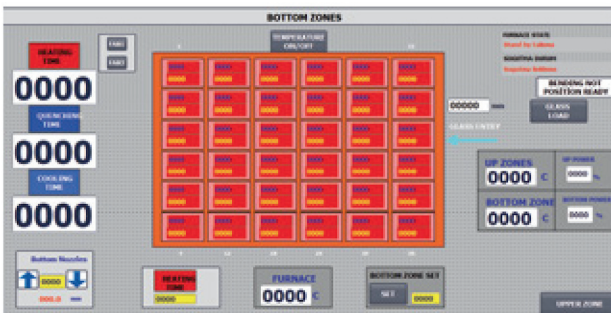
BOTTOM ZONES

HEATING TIME
0000
QUENCHING TIME
0000
COOLING TIME
0000

FAN1
FAN2

TEMPERATURE ON/OFF

FURNACE STATE
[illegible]
QUENCHING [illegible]
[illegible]

BENDING NOT POSITION READY

00000 mm
GLASS LOAD
GLASS ENTRY

UP ZONES
0000 C
UP POWER
0000 %
BOTTOM ZONE
0000 C
BOTTOM POWER
0000 %

Bottom Nozzles
0000
000.0 mm

HEATING TIME
0000

FURNACE
0000 C

BOTTOM ZONE SET
SET
0000

UPPER ZONE